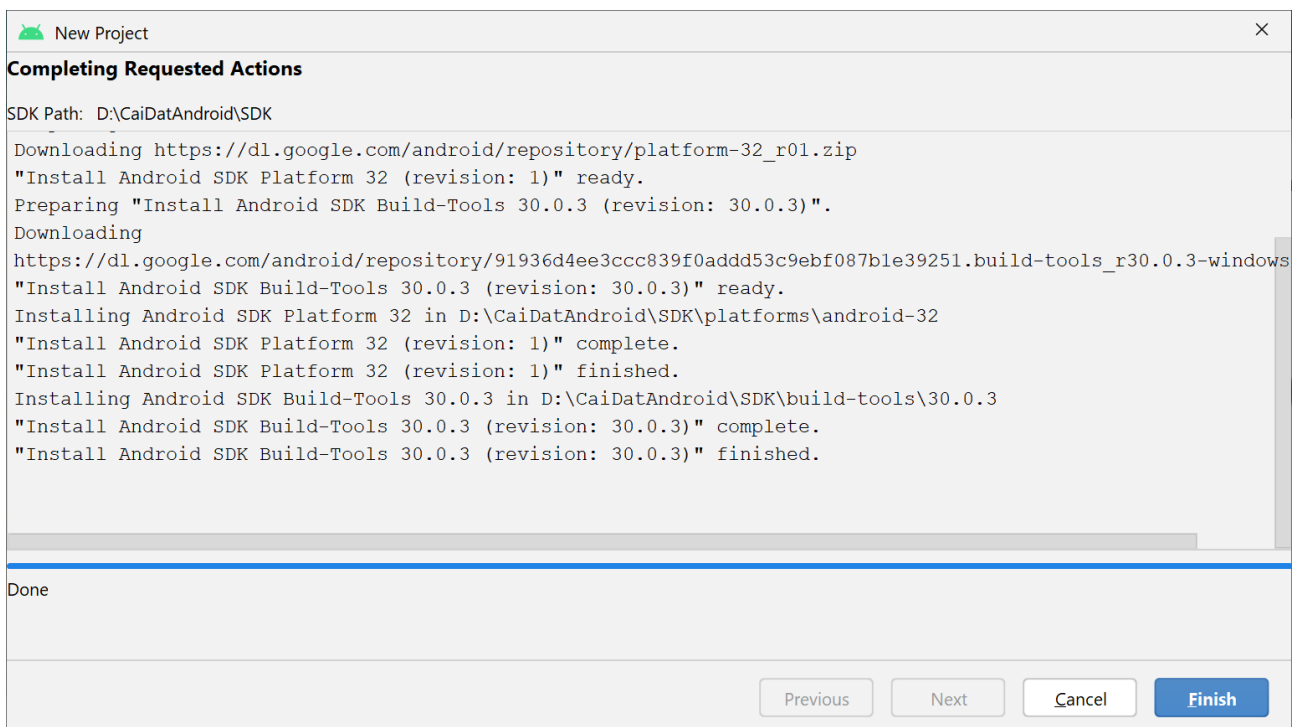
New Project

×

Completing Requested Actions

SDK Path: D:\CaiDatAndroid\SDK

Downloading https://dl.google.com/android/repository/platform-32_r01.zip
"Install Android SDK Platform 32 (revision: 1)" ready.
Preparing "Install Android SDK Build-Tools 30.0.3 (revision: 30.0.3)".
Downloading
https://dl.google.com/android/repository/91936d4ee3ccc839f0addd53c9ebf087b1e39251.build-tools_r30.0.3-windows
"Install Android SDK Build-Tools 30.0.3 (revision: 30.0.3)" ready.
Installing Android SDK Platform 32 in D:\CaiDatAndroid\SDK\platforms\android-32
"Install Android SDK Platform 32 (revision: 1)" complete.
"Install Android SDK Platform 32 (revision: 1)" finished.
Installing Android SDK Build-Tools 30.0.3 in D:\CaiDatAndroid\SDK\build-tools\30.0.3
"Install Android SDK Build-Tools 30.0.3 (revision: 30.0.3)" complete.
"Install Android SDK Build-Tools 30.0.3 (revision: 30.0.3)" finished.

Done

Previous Next Cancel Finish